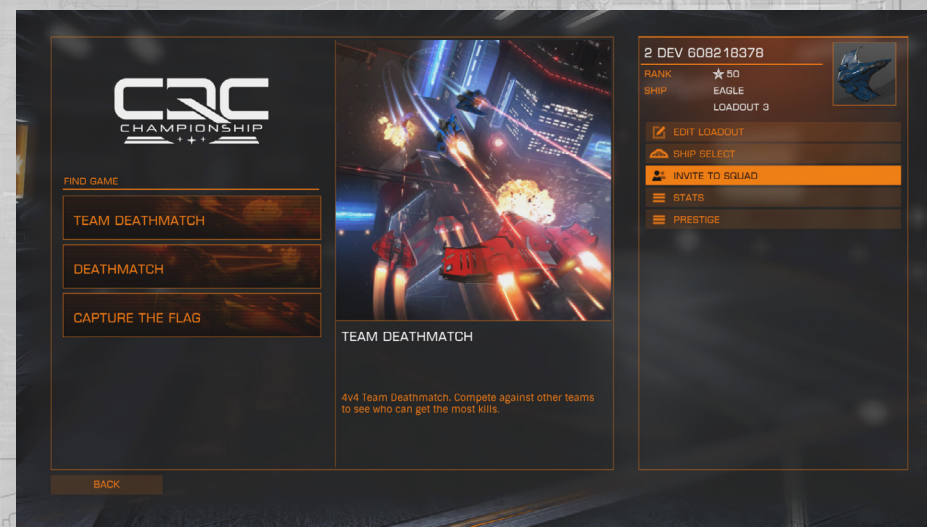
CQC
CHAMPIONSHIP

FIND GAME
TEAM DEATHMATCH
DEATHMATCH
CAPTURE THE FLAG

TEAM DEATHMATCH

4v4 Team Deathmatch. Compete against other teams to see who can get the most kills.

2 DEV 608218378
RANK ☆50
SHIP EAGLE
LOADOUT 3

EDIT LOADOUT
SHIP SELECT
INVITE TO SQUAD
STATS
PRESTIGE

BACK